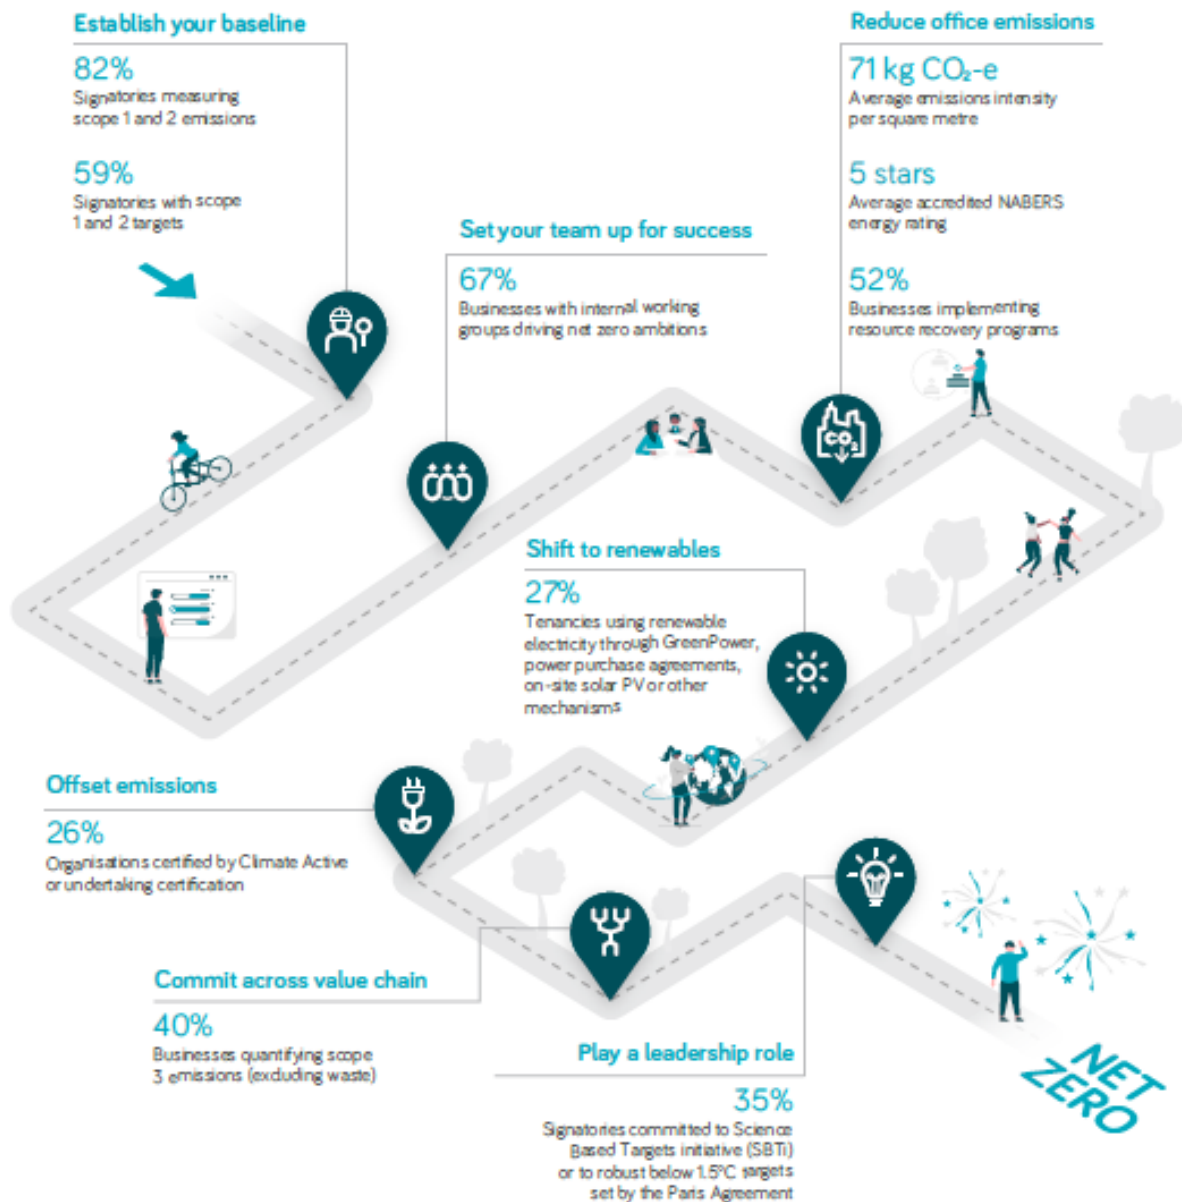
Establish your baseline

82%
Signatories measuring scope 1 and 2 emissions

59%
Signatories with scope 1 and 2 targets

Reduce office emissions

71 kg $CO_2$-e
Average emissions intensity per square metre

5 stars
Average accredited NABERS energy rating

52%
Businesses implementing resource recovery programs

Set your team up for success

67%
Businesses with internal working groups driving net zero ambitions

Shift to renewables

27%
Tenancies using renewable electricity through GreenPower, power purchase agreements, on-site solar PV or other mechanisms

Offset emissions

26%
Organisations certified by Climate Active or undertaking certification

Commit across value chain

40%
Businesses quantifying scope 3 emissions (excluding waste)

Play a leadership role

35%
Signatories committed to Science Based Targets initiative (SBTi) or to robust below 1.5°C targets set by the Paris Agreement

NET ZERO